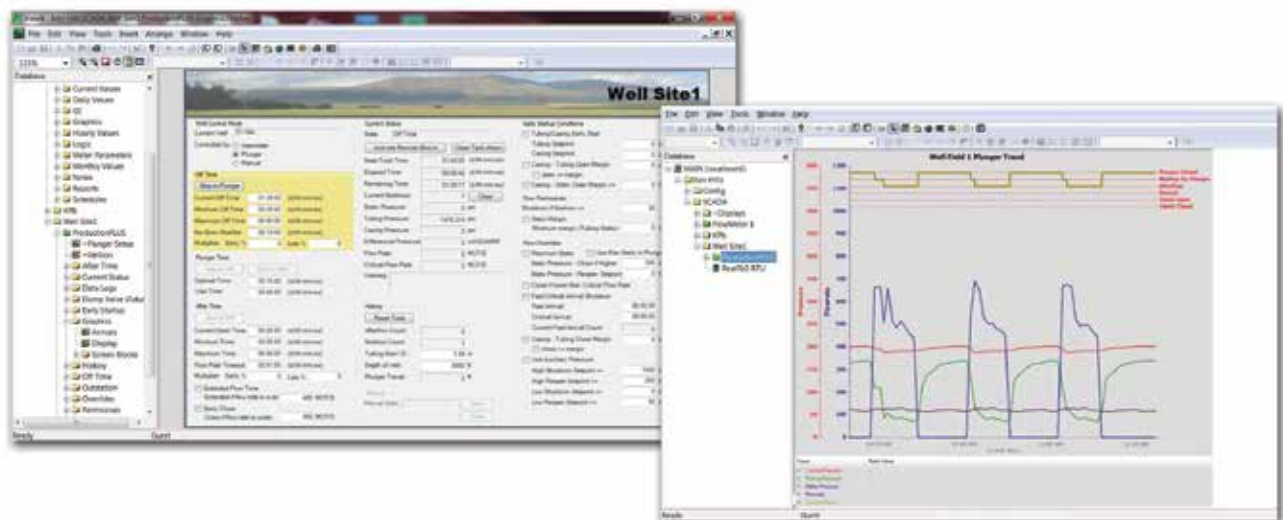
File Edit View Tools Insert Arrange Window Help

Database

Current Values
Daily Values
IO
Graphics
Hourly Values
Logic
Meter Parameters
Monthly Values
Notes
Reports
Schedules
KPIs
Well Sitec
ProductionPLUS
Plunger Setup
Verification
After Time
Current Status
Data Logs
Dump Valve (Valv
Early Startup
Graphics
Arrivals
Display
Screen Blocks
History
Off Time
Outstation
Overrides
Permissions

Well Site1

Well Control Mode
Current Status
Safe Startup Conditions
Off Time
Plunger Time
After Time
History
Reset Totals

Ready

File Edit View Tools Window Help

Database
Config
SCADA
Displays
FlowMeter 8
KPIs
Well Sitec
RealTo RTU

Well Field 1 Plunger Trend

Plunger Arrival
Waiting for Plunger
Afterflow
Normal
Valve open
Switch Closed

Ready